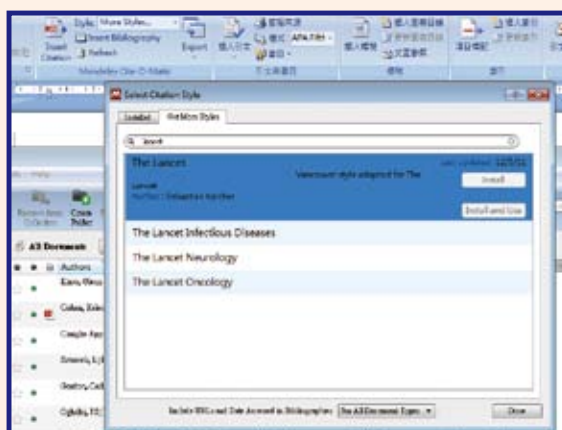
Style: More Styles...
Insert Bibliography
Insert Citation
Refresh
Export
Mendeley Cite-O-Matic
APA 6th
Select Citation Style
Installed
Get More Styles
lancet
The Lancet
Vancouver style adapted for The
Lancet
Author: Sebastian Karcher
Last updated: 12/5/11
Install
Install and Use
The Lancet Infectious Diseases
The Lancet Neurology
The Lancet Oncology
All Documents
Authors
Include URLs and Date Accessed in Bibliographies:
For All Document Types
Done